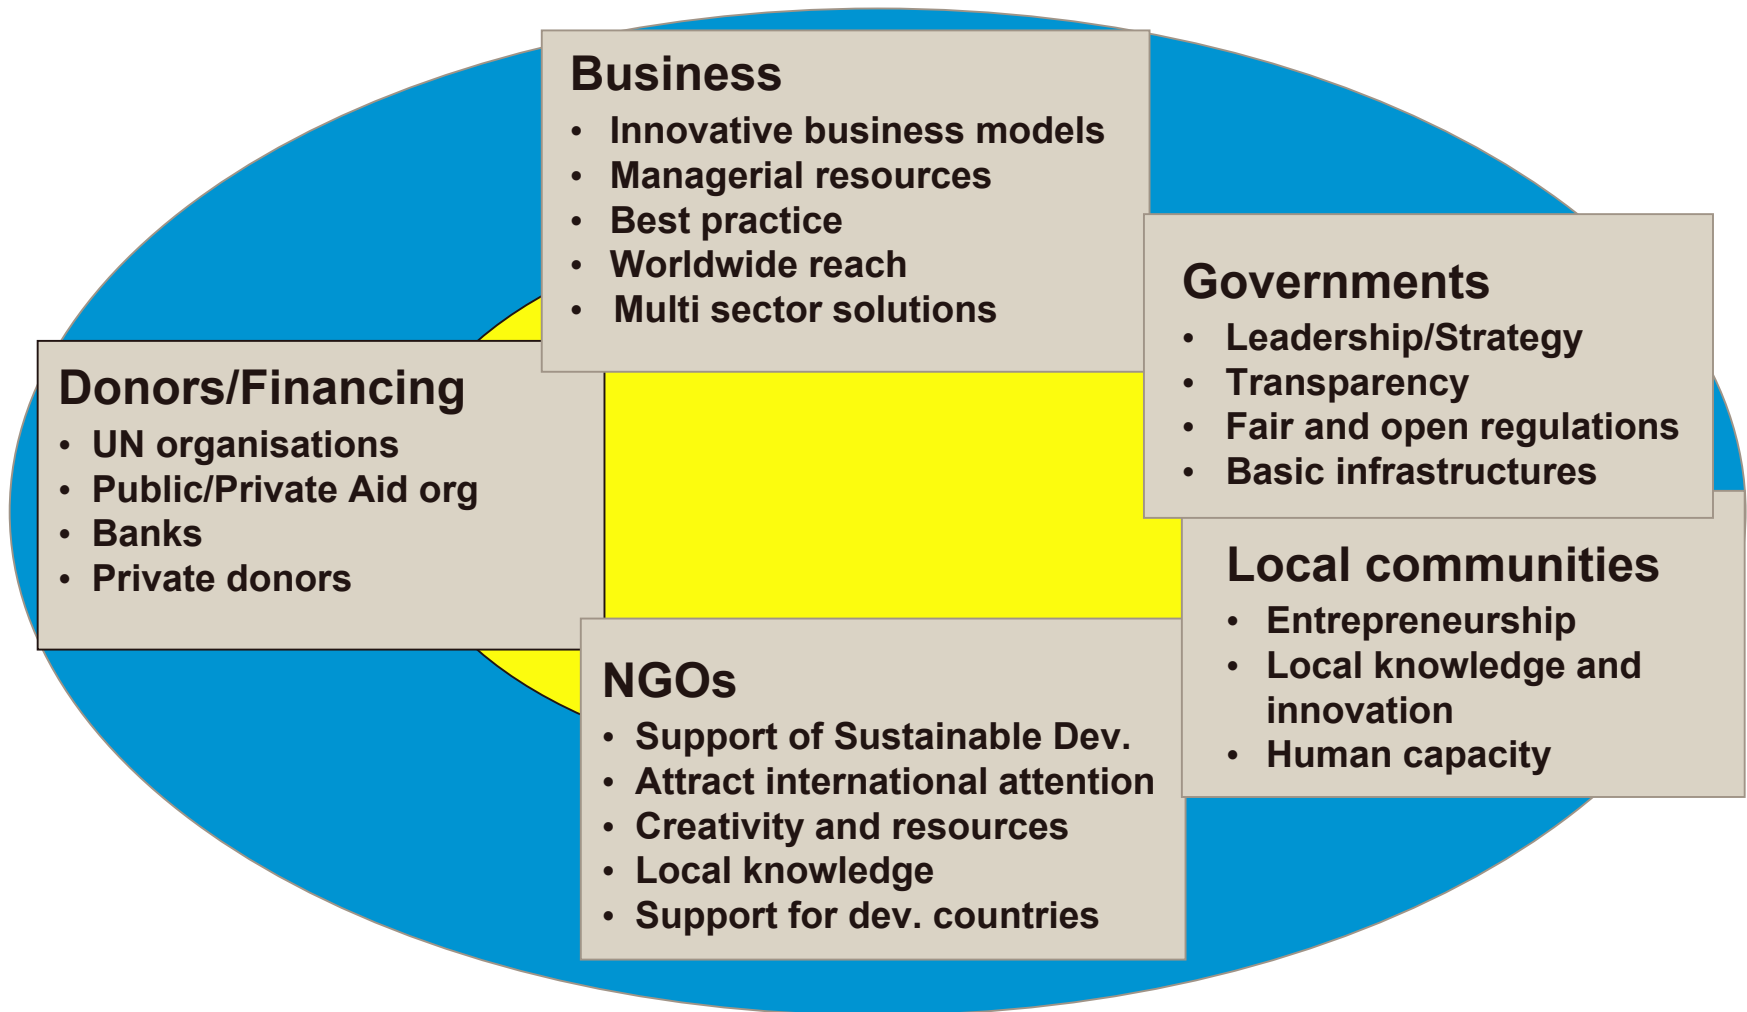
Business
• Innovative business models
• Managerial resources
• Best practice
• Worldwide reach
• Multi sector solutions

Donors/Financing
• UN organisations
• Public/Private Aid org
• Banks
• Private donors

Governments
• Leadership/Strategy
• Transparency
• Fair and open regulations
• Basic infrastructures

Local communities
• Entrepreneurship
• Local knowledge and innovation
• Human capacity

NGOs
• Support of Sustainable Dev.
• Attract international attention
• Creativity and resources
• Local knowledge
• Support for dev. countries